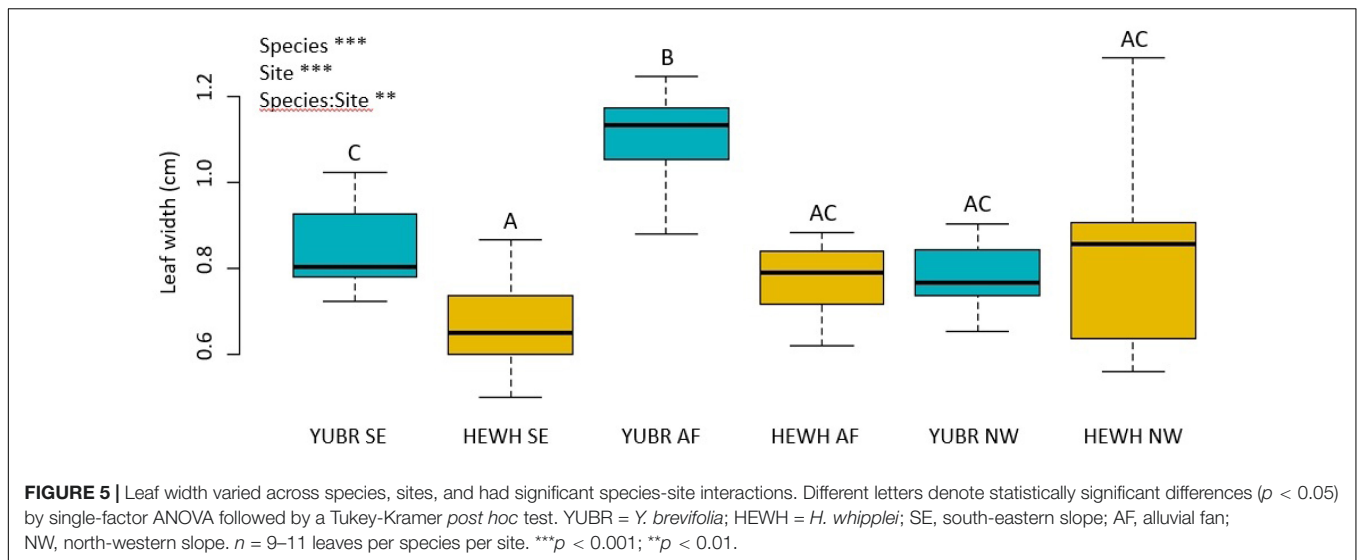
Species ***
Site ***
Species:Site **

Leaf width (cm)

1.2
1.0
0.8
0.6

C
A
B
AC
AC
AC

YUBR SE
HEWH SE
YUBR AF
HEWH AF
YUBR NW
HEWH NW

**FIGURE 5 |** Leaf width varied across species, sites, and had significant species-site interactions. Different letters denote statistically significant differences ($p < 0.05$) by single-factor ANOVA followed by a Tukey-Kramer *post hoc* test. YUBR = *Y. brevifolia*; HEWH = *H. whipplei*; SE, south-eastern slope; AF, alluvial fan; NW, north-western slope. $n$ = 9–11 leaves per species per site. ***$p < 0.001$; **$p < 0.01$.